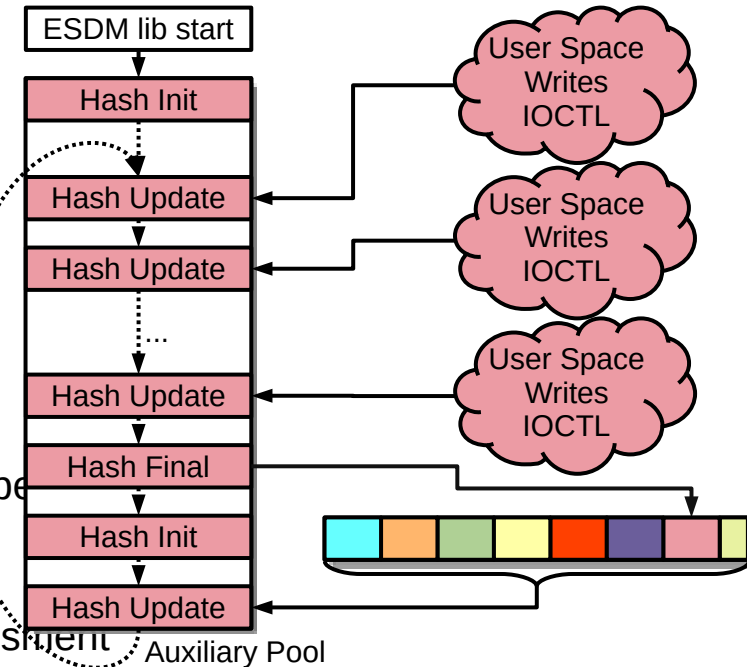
ESDM lib start

Hash Init

Hash Update

Hash Update

...

Hash Update

Hash Final

Hash Init

Hash Update

Auxiliary Pool

User Space Writes IOCTL

User Space Writes IOCTL

User Space Writes IOCTL

pe

sient